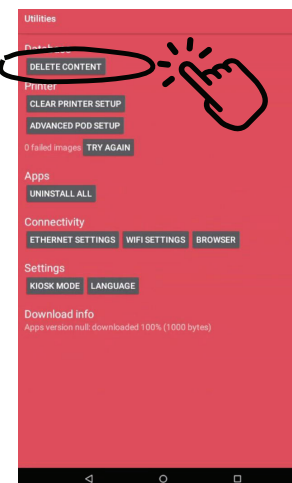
Utilities

Datab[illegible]

DELETE CONTENT

Printer

CLEAR PRINTER SETUP

ADVANCED POD SETUP

0 failed images TRY AGAIN

Apps

UNINSTALL ALL

Connectivity

ETHERNET SETTINGS WIFI SETTINGS BROWSER

Settings

KIOSK MODE LANGUAGE

Download info

Apps version null: downloaded 100% (1000 bytes)